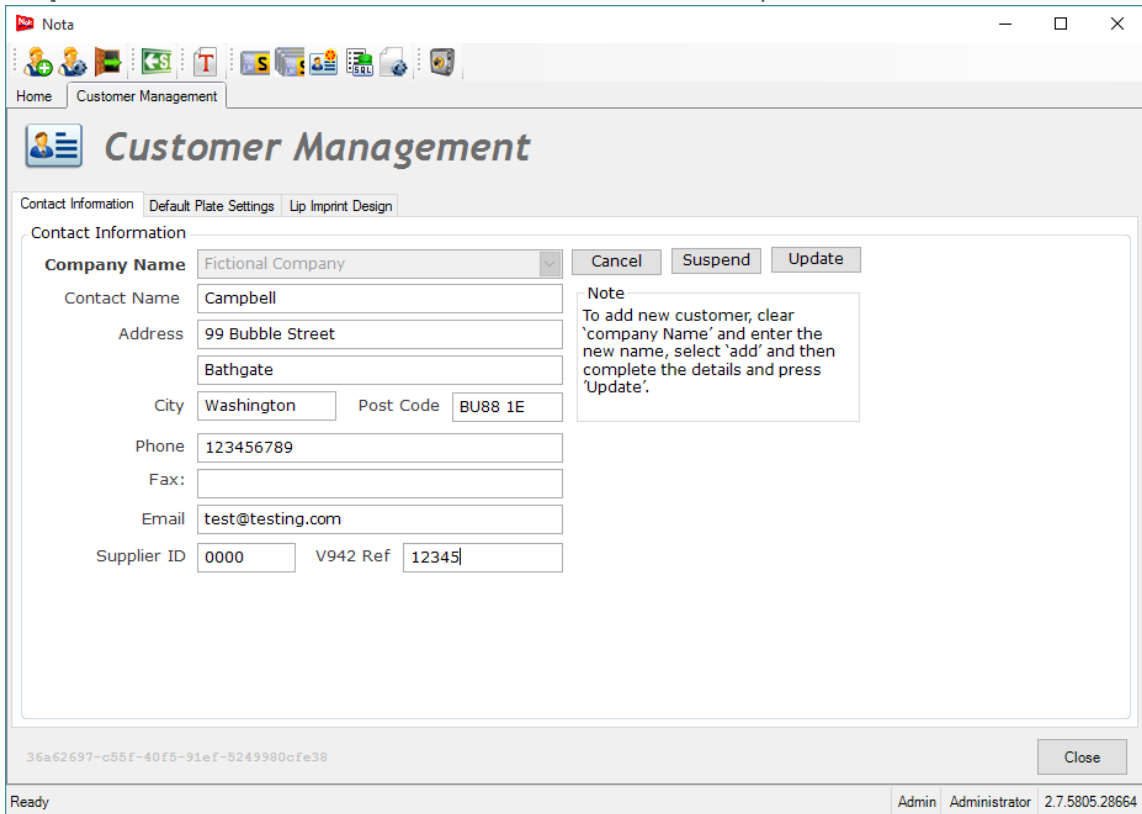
Nota

Home | Customer Management

Customer Management

Contact Information | Default Plate Settings | Lip Imprint Design

Contact Information

Company Name Fictional Company

Cancel Suspend Update

Contact Name Campbell

Address 99 Bubble Street

Bathgate

City Washington Post Code BU88 1E

Phone 123456789

Fax:

Email test@testing.com

Supplier ID 0000 V942 Ref 12345

Note
To add new customer, clear 'company Name' and enter the new name, select 'add' and then complete the details and press 'Update'.

36a62697-c55f-40f5-91ef-5249980cfe38

Close

Ready | Admin | Administrator | 2.7.5805.28664